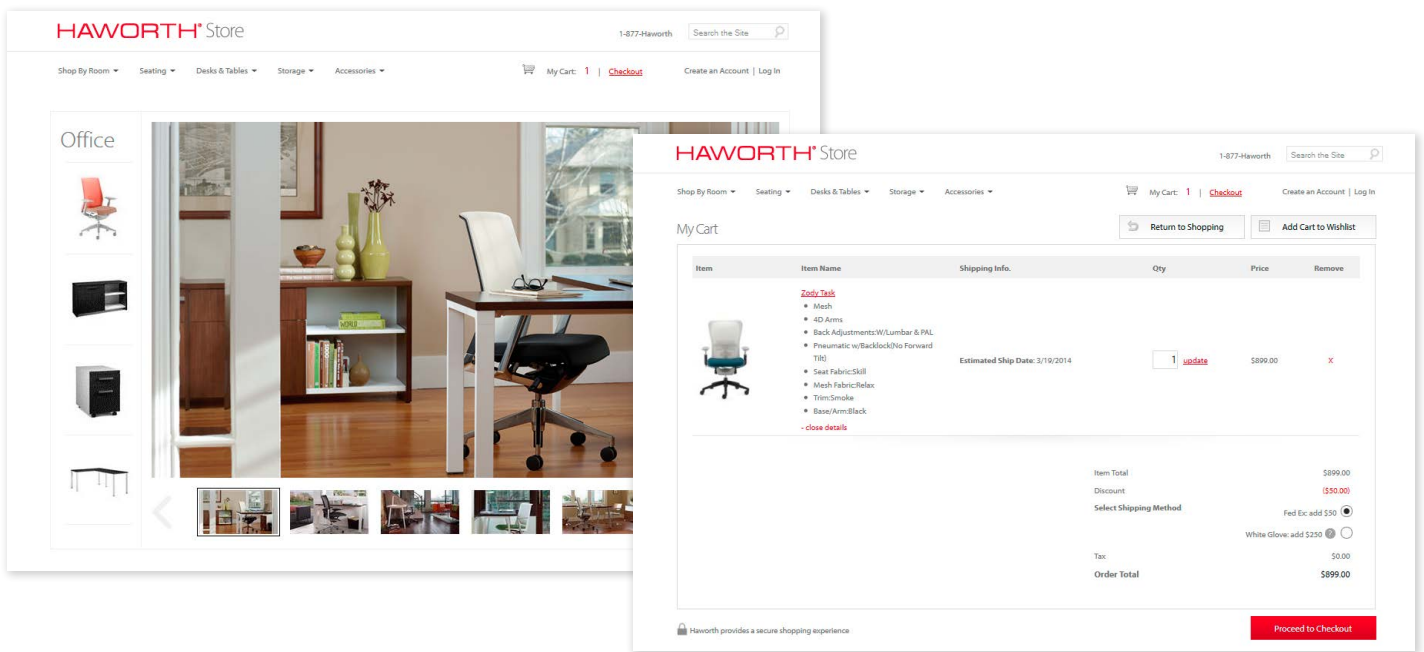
HAWORTH® Store

1-877-Haworth

Search the Site

Shop By Room ▾ Seating ▾ Desks & Tables ▾ Storage ▾ Accessories ▾

My Cart: 1 | Checkout

Create an Account | Log In

Office

HAWORTH® Store

1-877-Haworth

Search the Site

Shop By Room ▾ Seating ▾ Desks & Tables ▾ Storage ▾ Accessories ▾

My Cart: 1 | Checkout

Create an Account | Log In

My Cart

Return to Shopping

Add Cart to Wishlist

| Item | Item Name | Shipping Info. | Qty | Price | Remove |
|---|---|---|---|---|---|
| | Zody Task • Mesh • 4D Arms • Back Adjustments:W/Lumbar & PAL • Pneumatic w/Backlock(No Forward Tilt) • Seat Fabric:Skill • Mesh Fabric:Relax • Trim:Smoke • Base/Arm:Black - close details | Estimated Ship Date: 3/19/2014 | 1 update | $899.00 | x |

Item Total $899.00

Discount ($50.00)

Select Shipping Method

Fed Ex: add $30

White Glove: add $250 ?

Tax $0.00

Order Total $899.00

Haworth provides a secure shopping experience

Proceed to Checkout